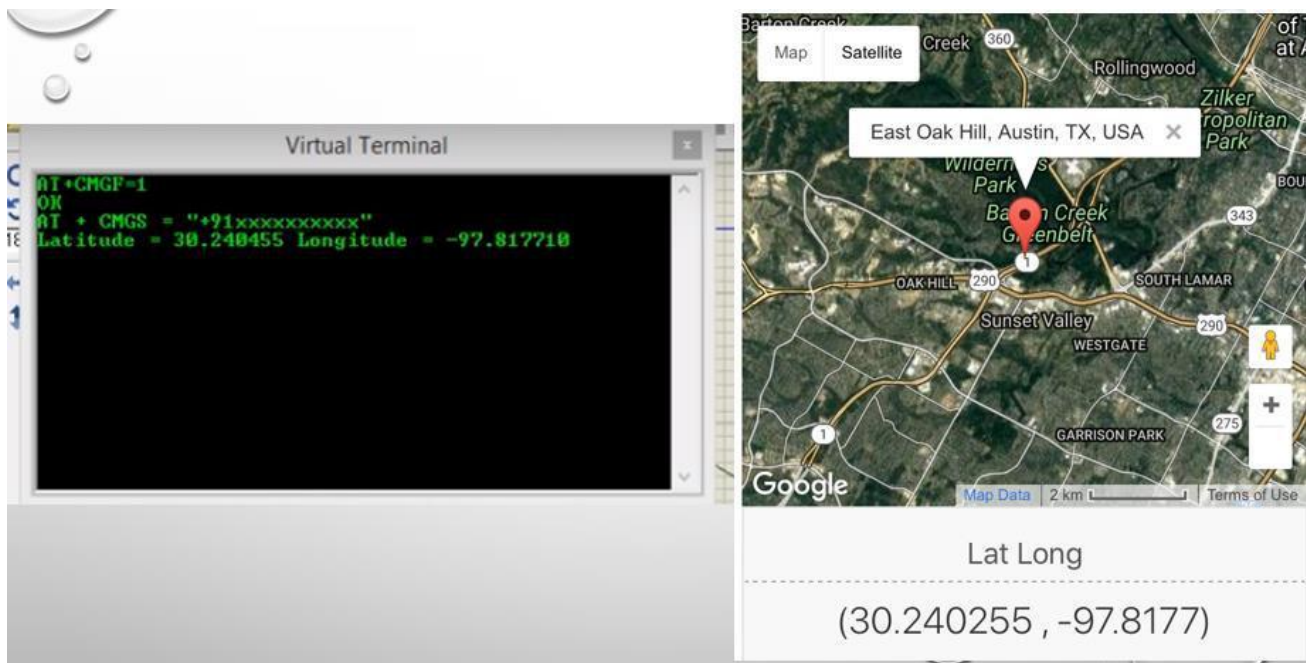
Virtual Terminal

AT+CMGF=1
OK
AT + CMGS = "+91xxxxxxxxxx"
Latitude = 30.240455 Longitude = -97.817710

Map Satellite

Barton Creek
Creek 360
Rollingwood
Zilker
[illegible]ropolitan
Park
East Oak Hill, Austin, TX, USA ×
Wildern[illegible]
Park
Ba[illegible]n Creek
G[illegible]enbelt
BOU
343
1
OAK HILL 290
SOUTH LAMAR
Sunset Valley
290
WESTGATE
1
GARRISON PARK
275
Google
Map Data 2 km Terms of Use

Lat Long

(30.240255 , -97.8177)